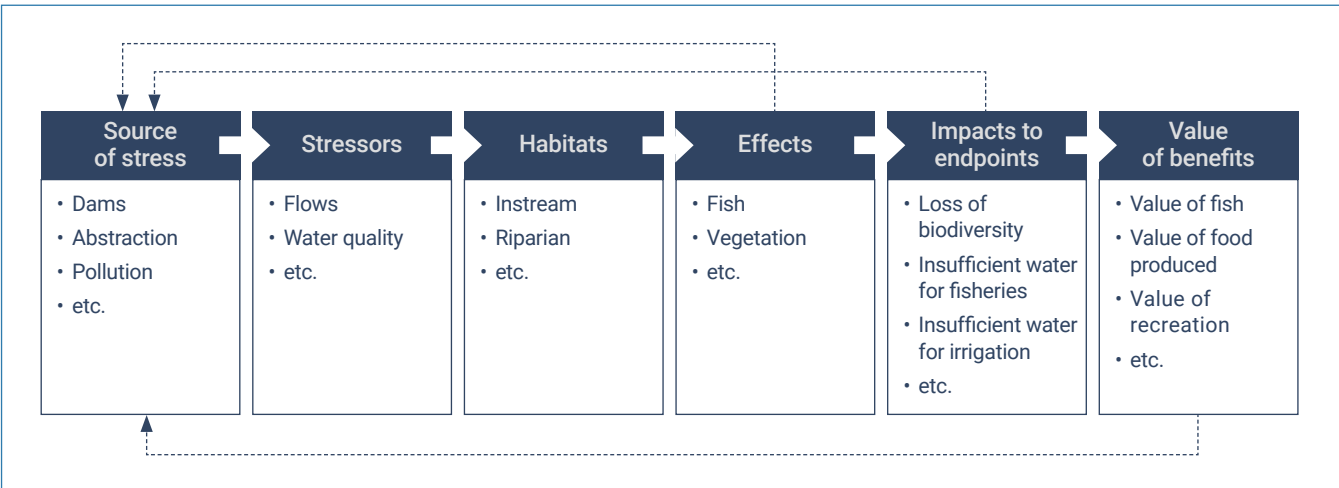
Source of stress
• Dams
• Abstraction
• Pollution
• etc.

Stressors
• Flows
• Water quality
• etc.

Habitats
• Instream
• Riparian
• etc.

Effects
• Fish
• Vegetation
• etc.

Impacts to endpoints
• Loss of biodiversity
• Insufficient water for fisheries
• Insufficient water for irrigation
• etc.

Value of benefits
• Value of fish
• Value of food produced
• Value of recreation
• etc.